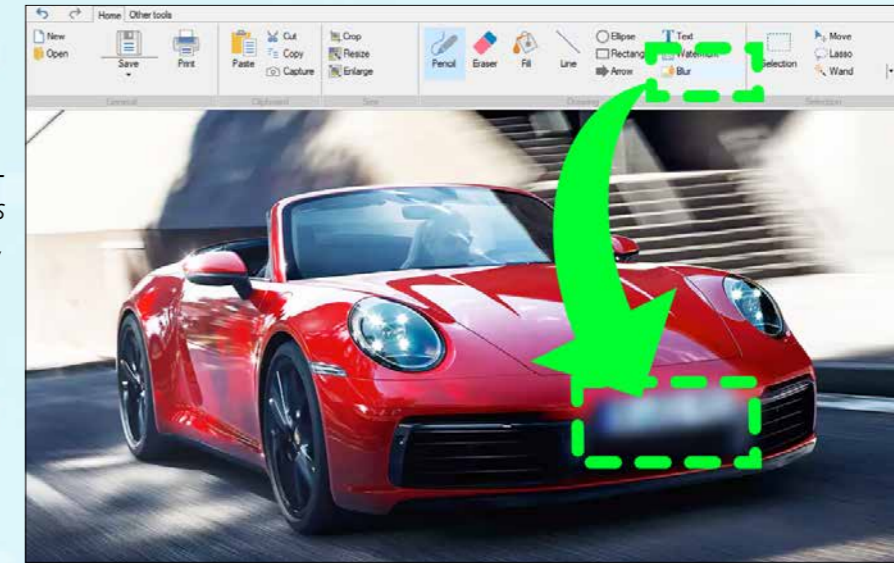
Home Other tools

New
Open
Save
Print
General

Paste
Cut
Copy
Capture
Clipboard

Crop
Resize
Enlarge
Size

Pencil
Eraser
Fill
Line
Ellipse
Rectang
Arrow
Text
Watermark
Blur
Drawing

Selection
Move
Lasso
Wand
Selection